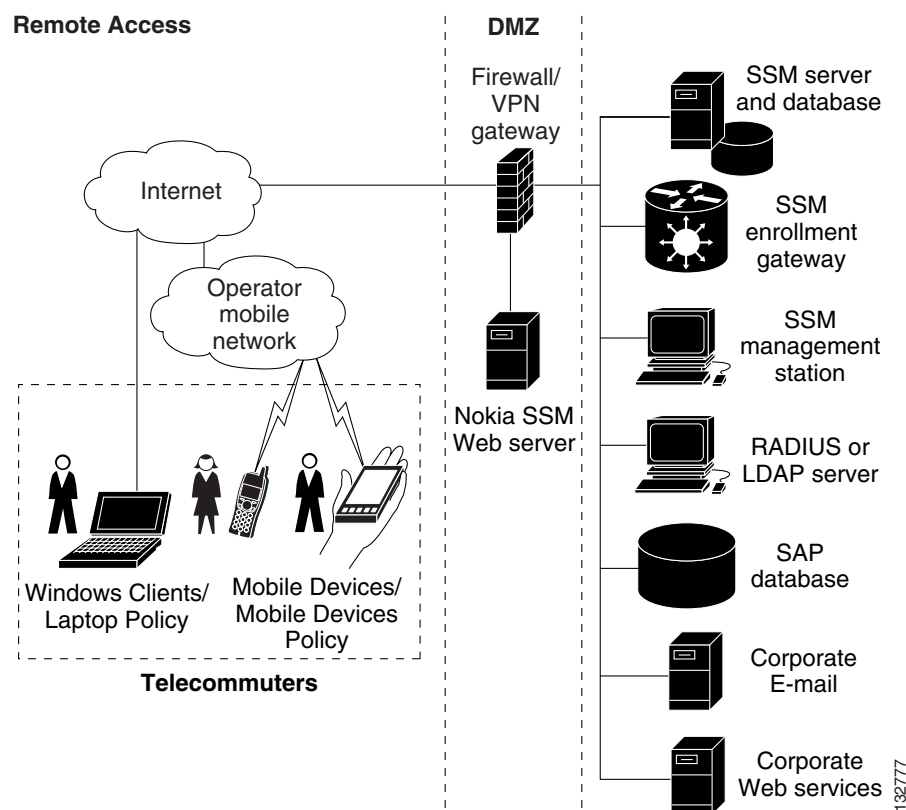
Remote Access

DMZ

Firewall/ VPN gateway

SSM server and database

Internet

SSM enrollment gateway

Operator mobile network

SSM management station

Nokia SSM Web server

RADIUS or LDAP server

SAP database

Windows Clients/ Laptop Policy

Mobile Devices/ Mobile Devices Policy

Telecommuters

Corporate E-mail

Corporate Web services

132777